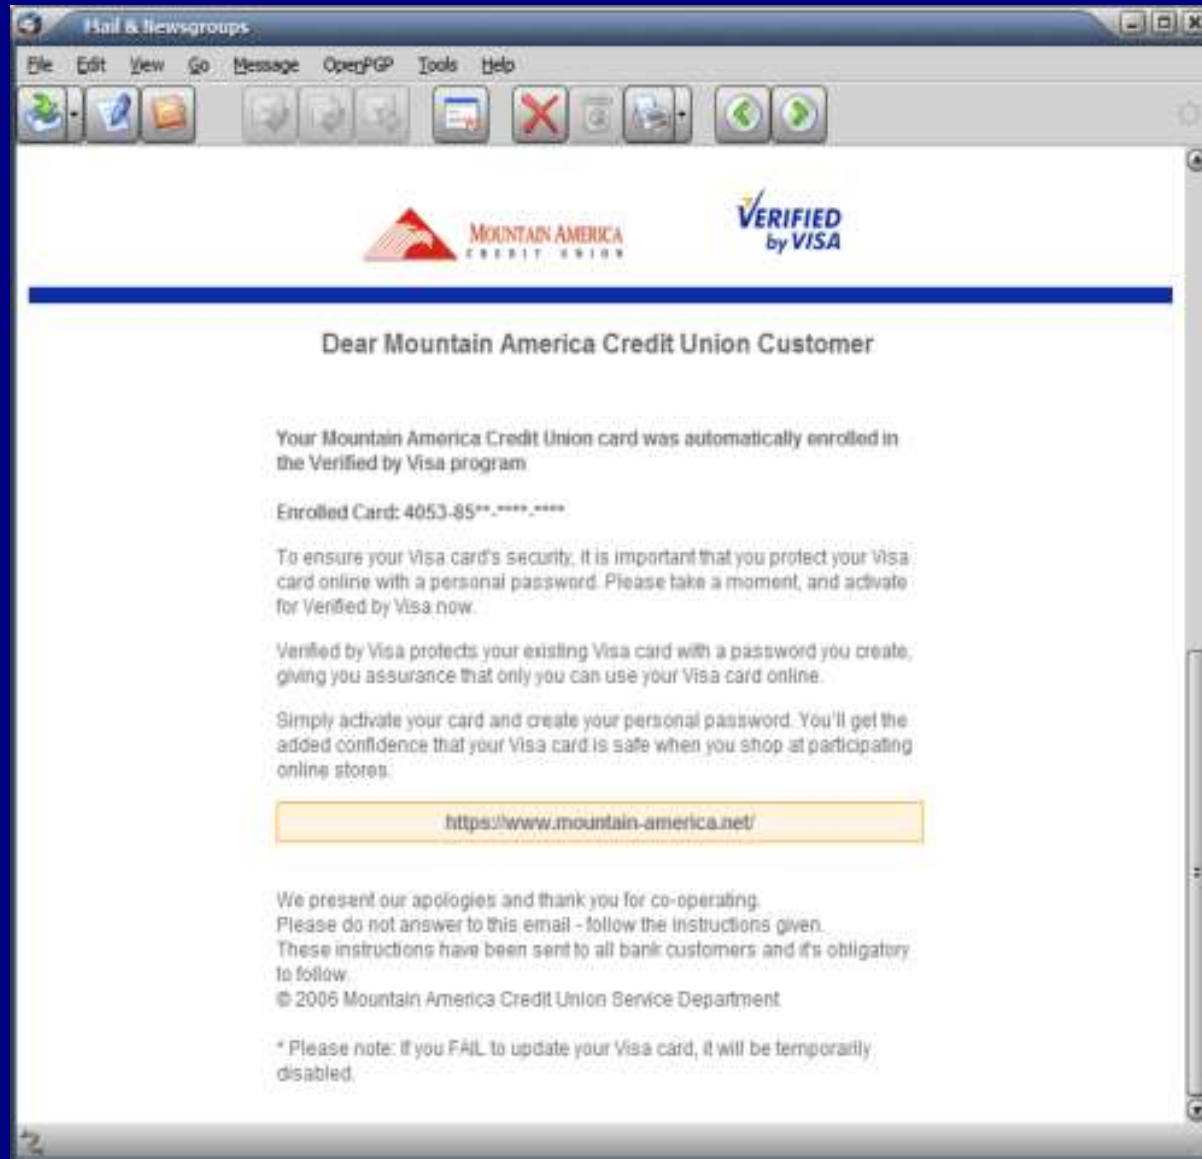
Mail & Newsgroups

File Edit View Go Message OpenPGP Tools Help

MOUNTAIN AMERICA
CREDIT UNION

VERIFIED by VISA

Dear Mountain America Credit Union Customer

Your Mountain America Credit Union card was automatically enrolled in the Verified by Visa program

Enrolled Card: 4053-85**-****-****

To ensure your Visa card's security, it is important that you protect your Visa card online with a personal password. Please take a moment, and activate for Verified by Visa now.

Verified by Visa protects your existing Visa card with a password you create, giving you assurance that only you can use your Visa card online.

Simply activate your card and create your personal password. You'll get the added confidence that your Visa card is safe when you shop at participating online stores.

https://www.mountain-america.net/

We present our apologies and thank you for co-operating.
Please do not answer to this email - follow the instructions given.
These instructions have been sent to all bank customers and it's obligatory to follow.
© 2006 Mountain America Credit Union Service Department

* Please note: If you FAIL to update your Visa card, it will be temporarily disabled.